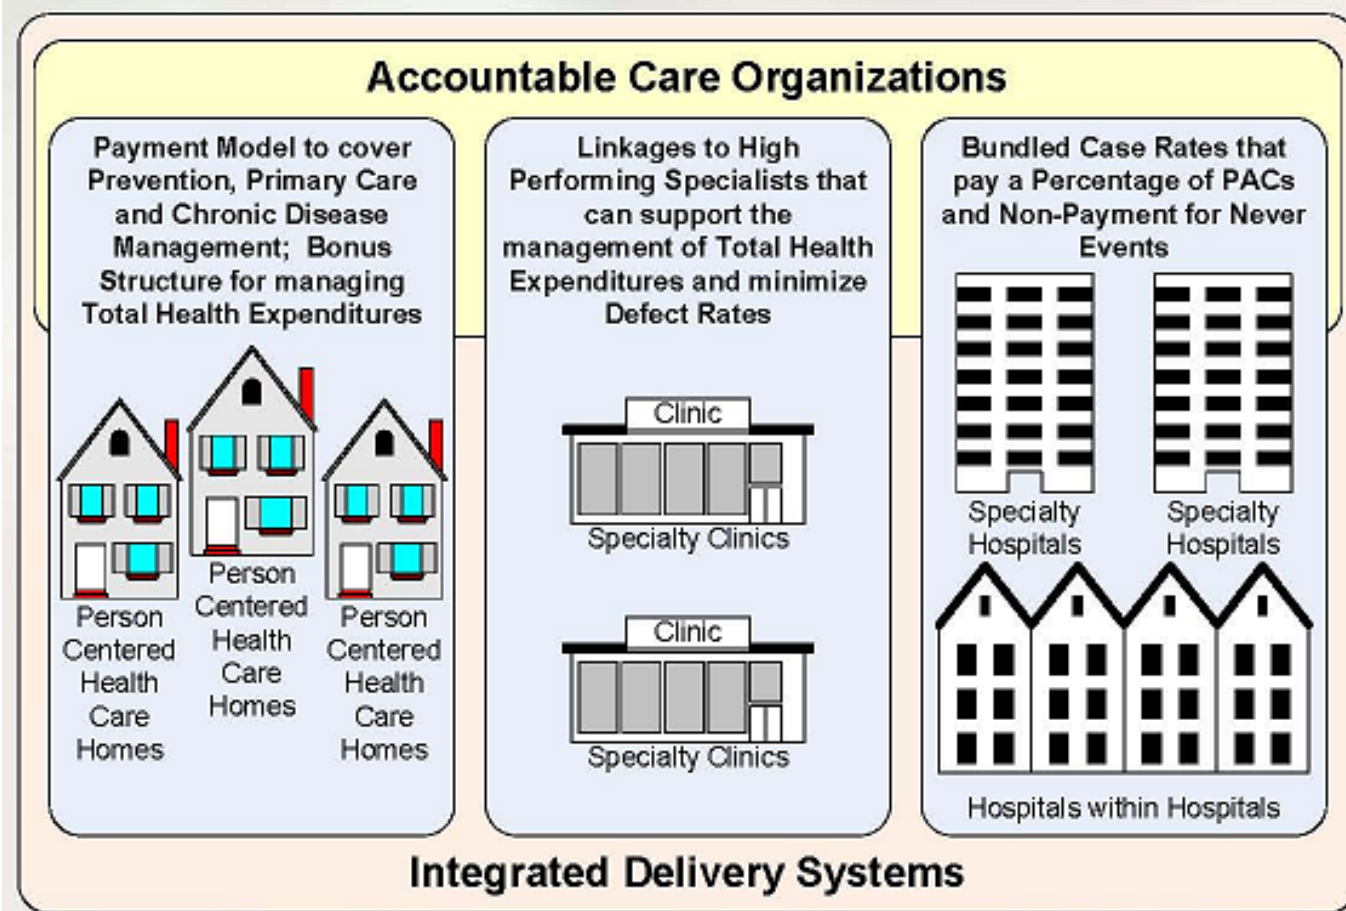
Accountable Care Organizations

Payment Model to cover Prevention, Primary Care and Chronic Disease Management; Bonus Structure for managing Total Health Expenditures

Person Centered Health Care Homes

Person Centered Health Care Homes

Person Centered Health Care Homes

Linkages to High Performing Specialists that can support the management of Total Health Expenditures and minimize Defect Rates

Clinic

Specialty Clinics

Clinic

Specialty Clinics

Bundled Case Rates that pay a Percentage of PACs and Non-Payment for Never Events

Specialty Hospitals

Specialty Hospitals

Hospitals within Hospitals

Integrated Delivery Systems